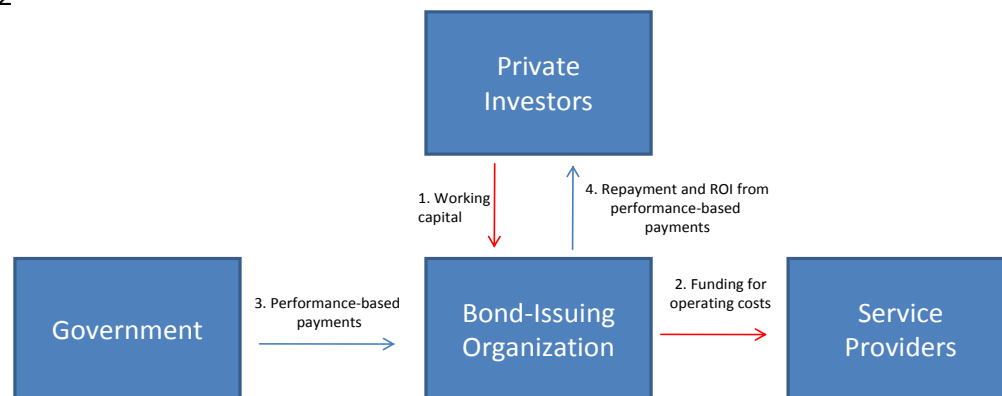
2

Private Investors

1. Working capital

4. Repayment and ROI from performance-based payments

Government

3. Performance-based payments

Bond-Issuing Organization

2. Funding for operating costs

Service Providers